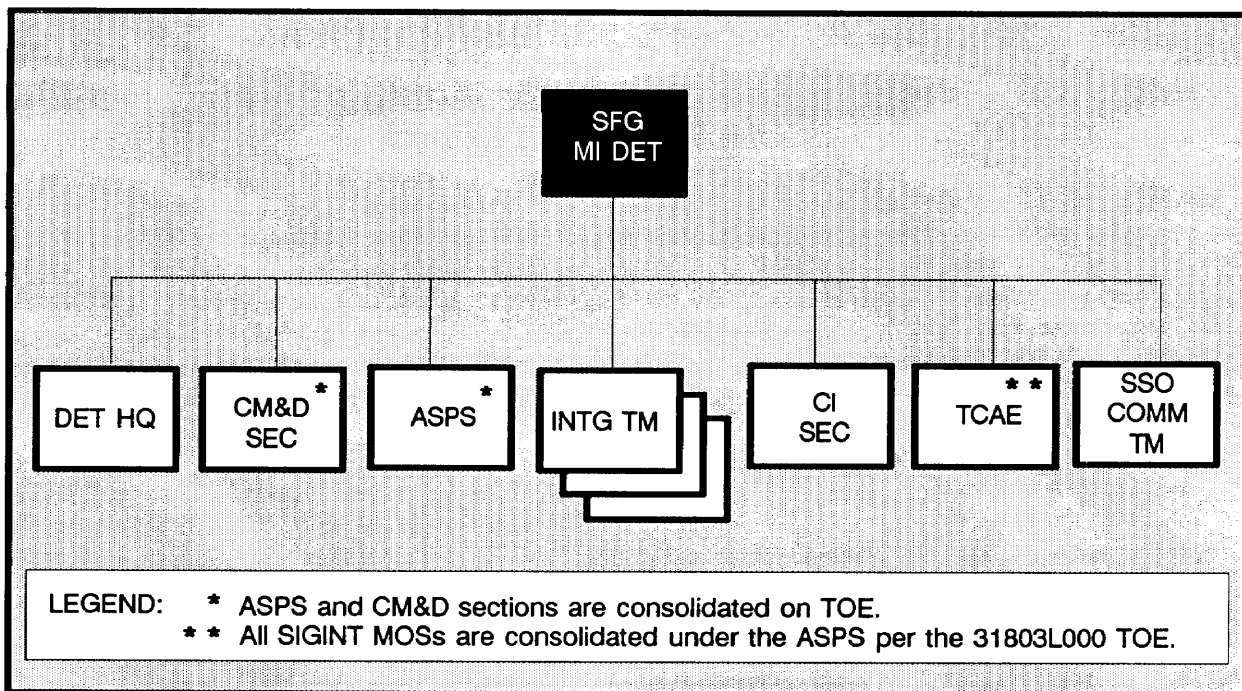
SFG
MI DET

DET HQ

CM&D* SEC

ASPS*

INTG TM

CI SEC

TCAE**

SSO COMM TM

LEGEND: * ASPS and CM&D sections are consolidated on TOE.
** All SIGINT MOSs are consolidated under the ASPS per the 31803L000 TOE.